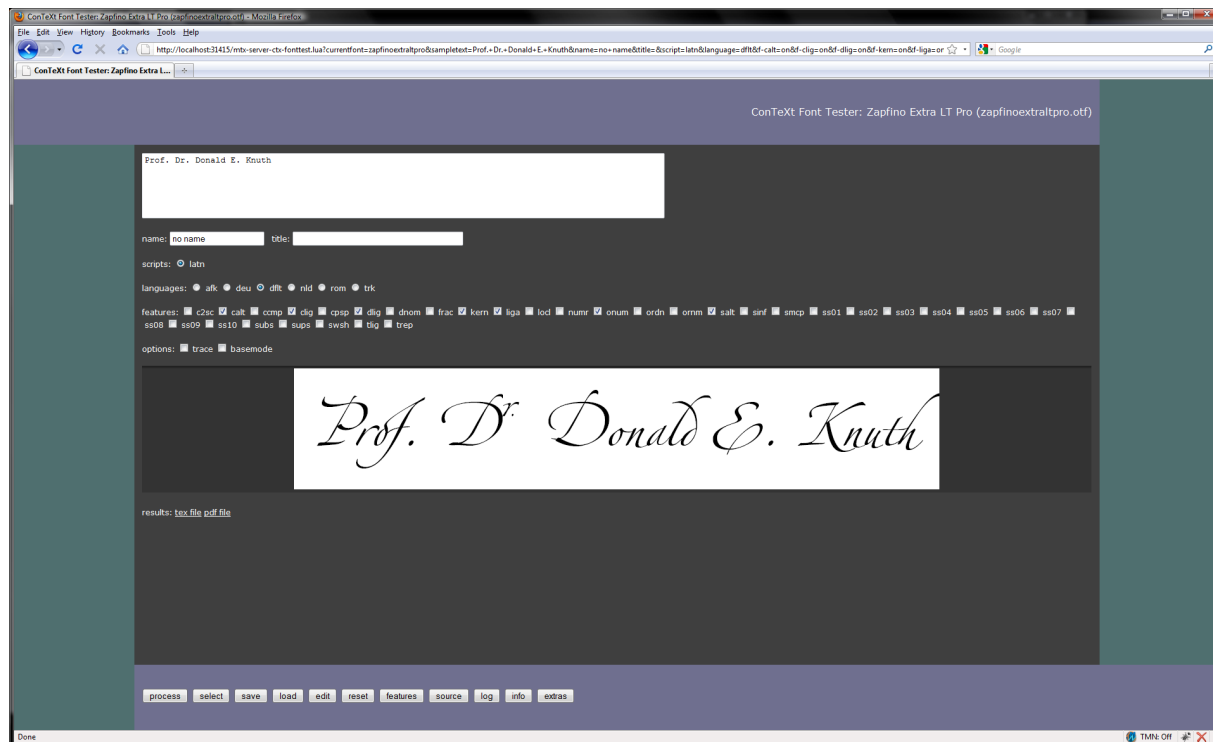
ConTeXt Font Tester: Zapfino Extra LT Pro (zapfinoextraltpro.otf) - Mozilla Firefox

File Edit View History Bookmarks Tools Help

http://localhost:31415/mtx-server-ctx-fonttest.lua?currentfont=zapfinoextraltpro&sampletext=Prof.+Dr.+Donald+E.+Knuth&name=no+name&title=&script=latn&language=dflt&f-calt=on&f-clig=on&f-dlig=on&f-kern=on&f-liga=or

Google

ConTeXt Font Tester: Zapfino Extra L...

ConTeXt Font Tester: Zapfino Extra LT Pro (zapfinoextraltpro.otf)

Prof. Dr. Donald E. Knuth

name: no name title:

scripts: latn

languages: afk deu dflt nld rom trk

features: c2sc calt ccmp clig cpsp dlig dnom frac kern liga locl numr onum ordn ornm salt sinf smcp ss01 ss02 ss03 ss04 ss05 ss06 ss07 ss08 ss09 ss10 subs sups swsh tlig trep

options: trace basemode

Prof. Dr Donald E. Knuth

results: tex file pdf file

process select save load edit reset features source log info extras

Done

TMN: Off